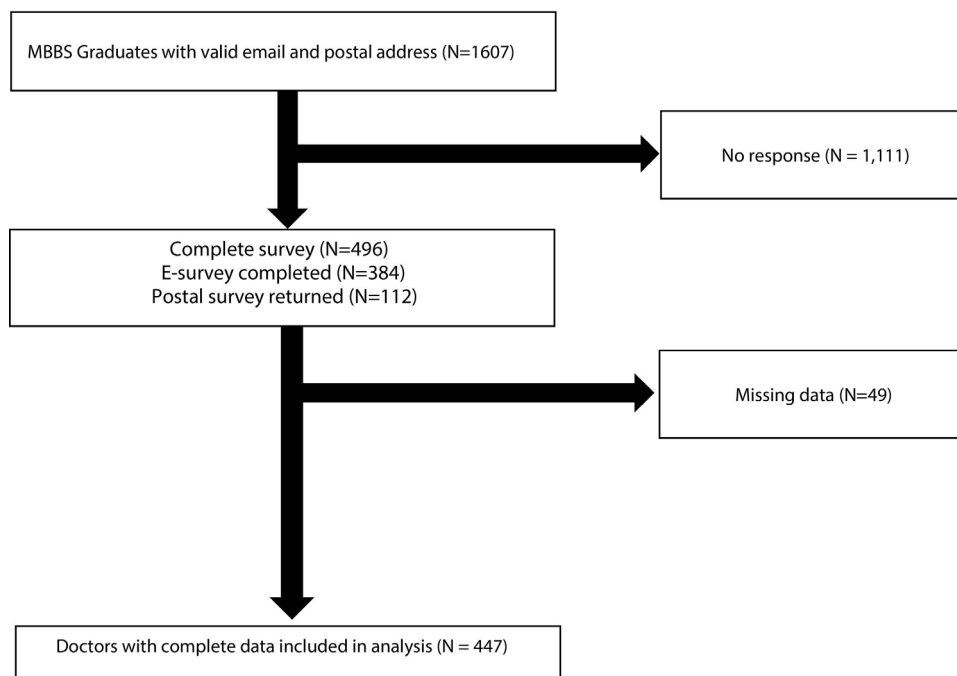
MBBS Graduates with valid email and postal address (N=1607)

No response (N = 1,111)

Complete survey (N=496)
E-survey completed (N=384)
Postal survey returned (N=112)

Missing data (N=49)

Doctors with complete data included in analysis (N = 447)